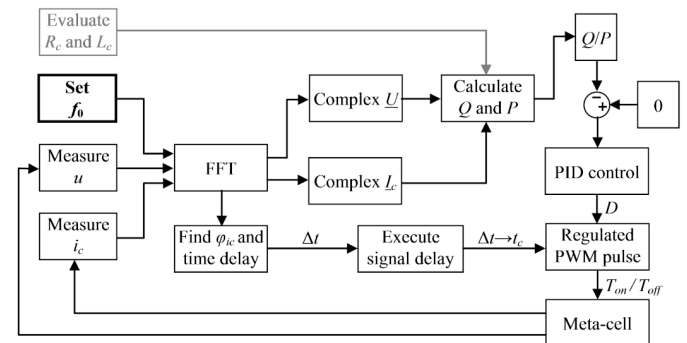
Evaluate $R_c$ and $L_c$

Set $f_0$

Measure $u$

Measure $i_c$

FFT

Complex $\underline{U}$

Complex $\underline{I}_c$

Calculate $Q$ and $P$

$Q/P$

+

0

PID control

$D$

Find $\varphi_{ic}$ and time delay

$\Delta t$

Execute signal delay

$\Delta t \rightarrow t_c$

Regulated PWM pulse

$T_{on}/T_{off}$

Meta-cell